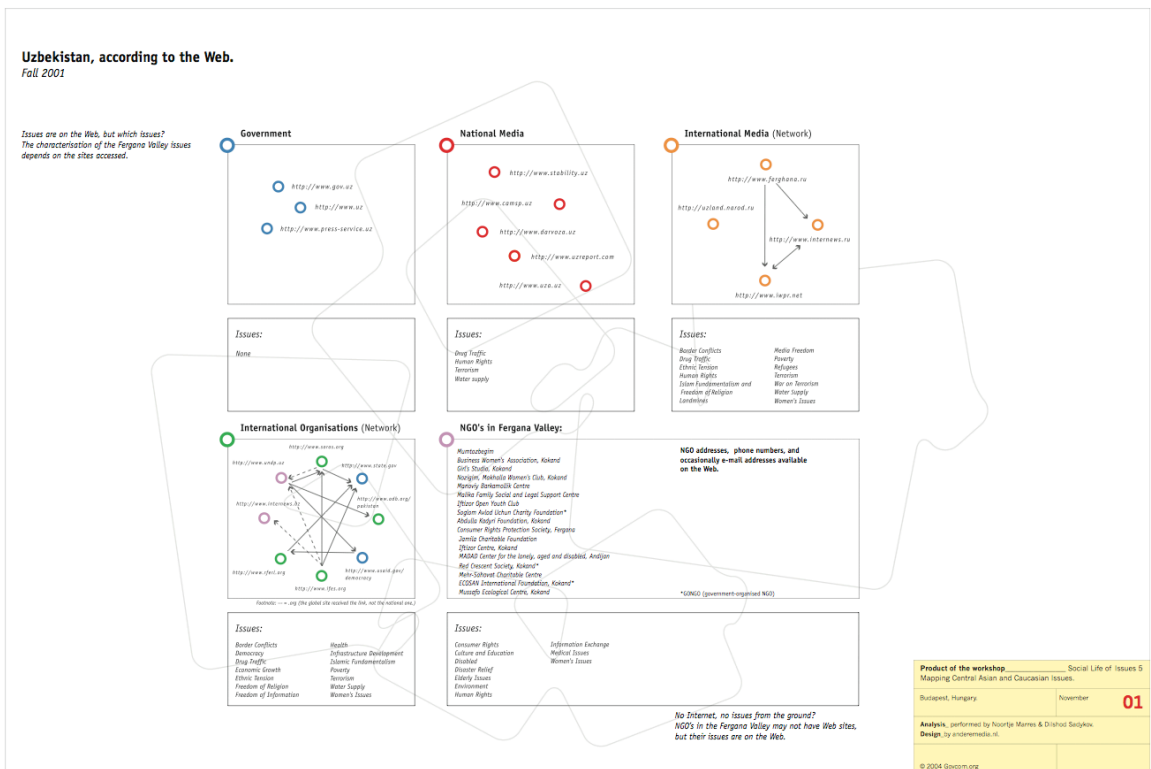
Uzbekistan, according to the Web.
Fall 2001

Issues are on the Web, but which issues? The characterisation of the Fergana Valley issues depends on the sites accessed.

Government

http://www.gov.uz
http://www.uz
http://www.press-service.uz

Issues:
None

National Media

http://www.stability.uz
http://www.camsp.uz
http://www.darvoza.uz
http://www.uzreport.com
http://www.uza.uz

Issues:
Drug Traffic
Human Rights
Terrorism
Water supply

International Media (Network)

http://www.ferghana.ru
http://uzland.narod.ru
http://www.internews.ru
http://www.iwpr.net

Issues:
Border Conflicts
Drug Traffic
Ethnic Tension
Human Rights
Islam Fundamentalism and Freedom of Religion
Landmines
Media Freedom
Poverty
Refugees
Terrorism
War on Terrorism
Water Supply
Women's Issues

International Organisations (Network)

http://www.soros.org
http://www.undp.uz
http://www.state.gov
http://www.internews.kg
http://www.adb.org/pakistan
http://www.cfeti.org
http://www.usaid.gov/democracy
http://www.ifes.org

Footnote: --- = .org (the global site received the link, not the national one.)

Issues:
Border Conflicts
Democracy
Drug Traffic
Economic Growth
Ethnic Tension
Freedom of Religion
Freedom of Information
Health
Infrastructure Development
Islamic Fundamentalism
Poverty
Terrorism
Water Supply
Women's Issues

NGO's in Fergana Valley:

Mumtozbegim
Business Women's Association, Kokand
Girl's Studio, Kokand
Nozigim, Makhalla Women's Club, Kokand
Manaviy Barkamollik Centre
Malika Family Social and Legal Support Centre
Iftixor Open Youth Club
Soglom Avlod Uchun Charity Foundation*
Abdulla Kadyri Foundation, Kokand
Consumer Rights Protection Society, Fergana
Jamila Charitable Foundation
Iftixor Centre, Kokand
MADAD Center for the lonely, aged and disabled, Andijan
Red Crescent Society, Kokand*
Mehr-Sahovat Charitable Centre
ECOSAN International Foundation, Kokand*
Mussafo Ecological Centre, Kokand

NGO addresses, phone numbers, and occasionally e-mail addresses available on the Web.

*GONGO (government-organised NGO)

Issues:
Consumer Rights
Culture and Education
Disabled
Disaster Relief
Elderly Issues
Environment
Human Rights
Information Exchange
Medical Issues
Women's Issues

No Internet, no issues from the ground? NGO's in the Fergana Valley may not have Web sites, but their issues are on the Web.

Product of the workshop_______________ Social Life of Issues 5
Mapping Central Asian and Caucasian Issues.
Budapest, Hungary.
November
01
Analysis_ performed by Noortje Marres & Dilshod Sadykov.
Design_by anderemedia.nl.
© 2004 Govcom.org